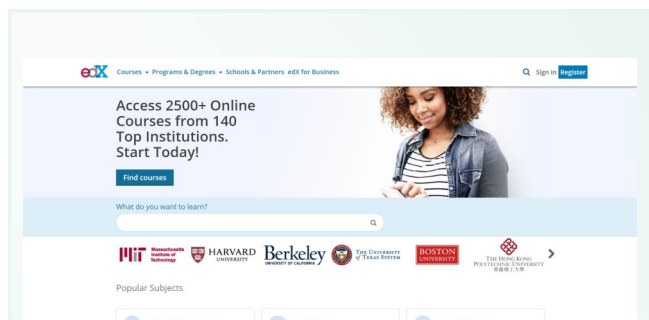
edX Courses Programs & Degrees Schools & Partners edX for Business

Sign In Register

Access 2500+ Online Courses from 140 Top Institutions. Start Today!

Find courses

What do you want to learn?

MIT Massachusetts Institute of Technology HARVARD UNIVERSITY Berkeley UNIVERSITY OF CALIFORNIA THE UNIVERSITY of TEXAS SYSTEM BOSTON UNIVERSITY THE HONG KONG POLYTECHNIC UNIVERSITY 香港理工大學

Popular Subjects